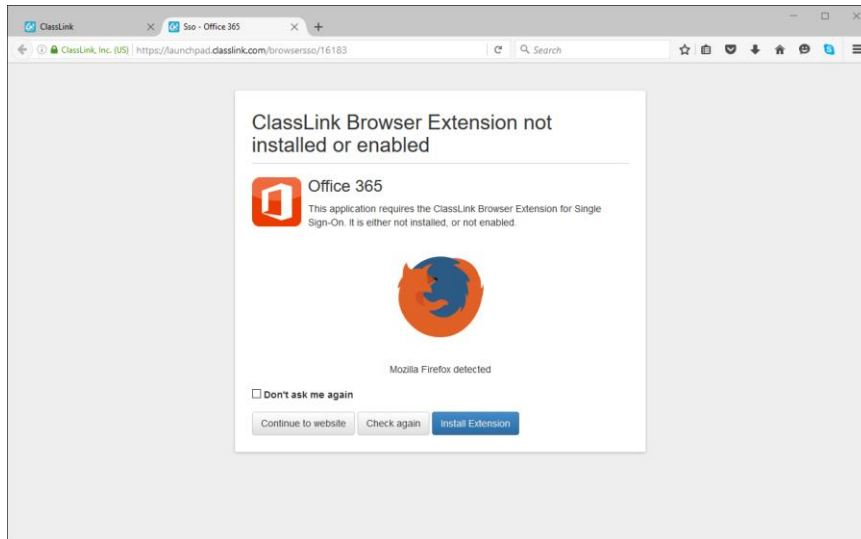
ClassLink
Sso - Office 365
ClassLink, Inc. (US) https://launchpad.classlink.com/browsersso/16183
Search

ClassLink Browser Extension not installed or enabled

Office 365
This application requires the ClassLink Browser Extension for Single Sign-On. It is either not installed, or not enabled.

Mozilla Firefox detected

Don't ask me again

Continue to website
Check again
Install Extension